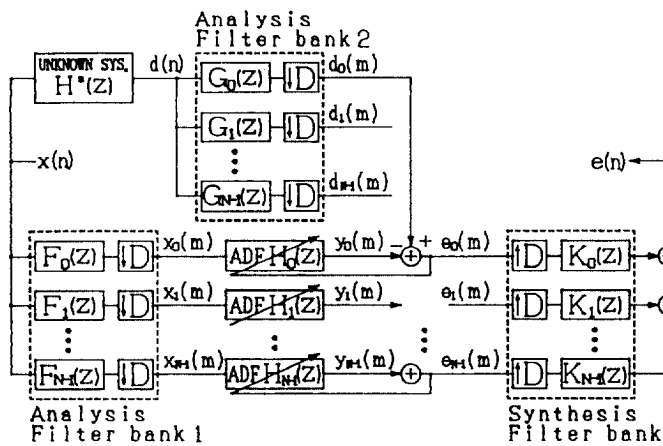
Analysis
Filter bank 2

UNKNOWN SYS.
$H^*(Z)$

d(n)

$G_0(Z)$ $\downarrow D$ $d_0(m)$

$G_1(Z)$ $\downarrow D$ $d_1(m)$

$G_{N-1}(Z)$ $\downarrow D$ $d_{N-1}(m)$

x(n)

e(n)

$F_0(Z)$ $\downarrow D$ $x_0(m)$ ADF $H_0(Z)$ $y_0(m)$ − + $e_0(m)$ $\uparrow D$ $K_0(Z)$

$F_1(Z)$ $\downarrow D$ $x_1(m)$ ADF $H_1(Z)$ $y_1(m)$ $e_1(m)$ $\uparrow D$ $K_1(Z)$

$F_{N-1}(Z)$ $\downarrow D$ $x_{N-1}(m)$ ADF $H_{N-1}(Z)$ $y_{N-1}(m)$ $e_{N-1}(m)$ $\uparrow D$ $K_{N-1}(Z)$

Analysis
Filter bank 1

Synthesis
Filter bank